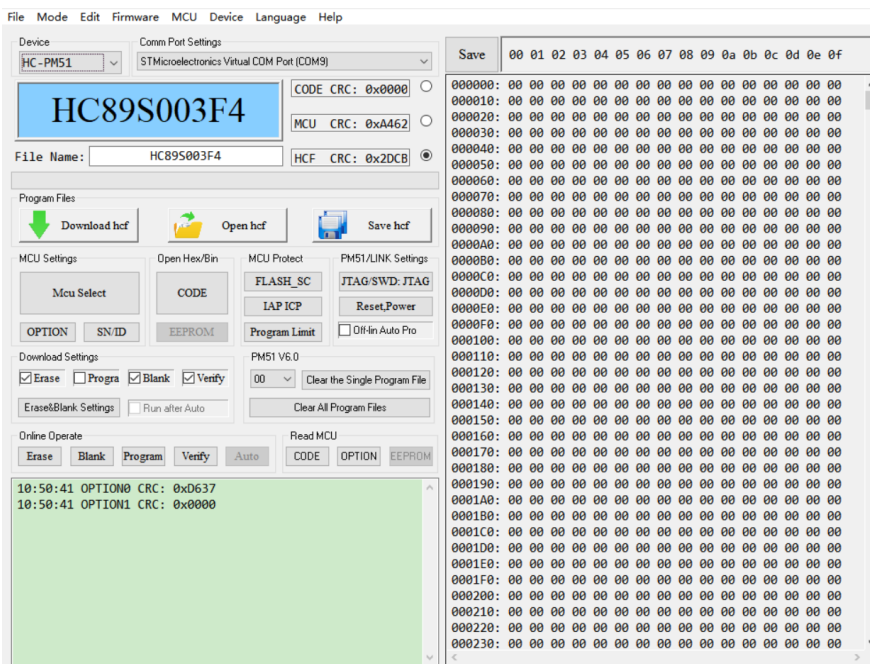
File Mode Edit Firmware MCU Device Language Help

Device
HC-PM51

Comm Port Settings
STMicroelectronics Virtual COM Port (COM9)

HC89S003F4

CODE CRC: 0x0000
MCU CRC: 0xA462
HCF CRC: 0x2DCB

File Name: HC89S003F4

Program Files
Download hcf
Open hcf
Save hcf

MCU Settings
Mcu Select
OPTION
SN/ID

Open Hex/Bin
CODE
EEPROM

MCU Protect
FLASH_SC
IAP ICP
Program Limit

PM51/LINK Settings
JTAG/SWD: JTAG
Reset,Power
Off-lin Auto Pro

Download Settings
Erase
Progra
Blank
Verify
Erase&Blank Settings
Run after Auto

PM51 V6.0
00
Clear the Single Program File
Clear All Program Files

Online Operate
Erase
Blank
Program
Verify
Auto

Read MCU
CODE
OPTION
EEPROM

10:50:41 OPTION0 CRC: 0xD637
10:50:41 OPTION1 CRC: 0x0000

Save

| | 00 | 01 | 02 | 03 | 04 | 05 | 06 | 07 | 08 | 09 | 0a | 0b | 0c | 0d | 0e | 0f |
|---|---|---|---|---|---|---|---|---|---|---|---|---|---|---|---|---|
| 000000: | 00 | 00 | 00 | 00 | 00 | 00 | 00 | 00 | 00 | 00 | 00 | 00 | 00 | 00 | 00 | 00 |
| 000010: | 00 | 00 | 00 | 00 | 00 | 00 | 00 | 00 | 00 | 00 | 00 | 00 | 00 | 00 | 00 | 00 |
| 000020: | 00 | 00 | 00 | 00 | 00 | 00 | 00 | 00 | 00 | 00 | 00 | 00 | 00 | 00 | 00 | 00 |
| 000030: | 00 | 00 | 00 | 00 | 00 | 00 | 00 | 00 | 00 | 00 | 00 | 00 | 00 | 00 | 00 | 00 |
| 000040: | 00 | 00 | 00 | 00 | 00 | 00 | 00 | 00 | 00 | 00 | 00 | 00 | 00 | 00 | 00 | 00 |
| 000050: | 00 | 00 | 00 | 00 | 00 | 00 | 00 | 00 | 00 | 00 | 00 | 00 | 00 | 00 | 00 | 00 |
| 000060: | 00 | 00 | 00 | 00 | 00 | 00 | 00 | 00 | 00 | 00 | 00 | 00 | 00 | 00 | 00 | 00 |
| 000070: | 00 | 00 | 00 | 00 | 00 | 00 | 00 | 00 | 00 | 00 | 00 | 00 | 00 | 00 | 00 | 00 |
| 000080: | 00 | 00 | 00 | 00 | 00 | 00 | 00 | 00 | 00 | 00 | 00 | 00 | 00 | 00 | 00 | 00 |
| 000090: | 00 | 00 | 00 | 00 | 00 | 00 | 00 | 00 | 00 | 00 | 00 | 00 | 00 | 00 | 00 | 00 |
| 0000A0: | 00 | 00 | 00 | 00 | 00 | 00 | 00 | 00 | 00 | 00 | 00 | 00 | 00 | 00 | 00 | 00 |
| 0000B0: | 00 | 00 | 00 | 00 | 00 | 00 | 00 | 00 | 00 | 00 | 00 | 00 | 00 | 00 | 00 | 00 |
| 0000C0: | 00 | 00 | 00 | 00 | 00 | 00 | 00 | 00 | 00 | 00 | 00 | 00 | 00 | 00 | 00 | 00 |
| 0000D0: | 00 | 00 | 00 | 00 | 00 | 00 | 00 | 00 | 00 | 00 | 00 | 00 | 00 | 00 | 00 | 00 |
| 0000E0: | 00 | 00 | 00 | 00 | 00 | 00 | 00 | 00 | 00 | 00 | 00 | 00 | 00 | 00 | 00 | 00 |
| 0000F0: | 00 | 00 | 00 | 00 | 00 | 00 | 00 | 00 | 00 | 00 | 00 | 00 | 00 | 00 | 00 | 00 |
| 000100: | 00 | 00 | 00 | 00 | 00 | 00 | 00 | 00 | 00 | 00 | 00 | 00 | 00 | 00 | 00 | 00 |
| 000110: | 00 | 00 | 00 | 00 | 00 | 00 | 00 | 00 | 00 | 00 | 00 | 00 | 00 | 00 | 00 | 00 |
| 000120: | 00 | 00 | 00 | 00 | 00 | 00 | 00 | 00 | 00 | 00 | 00 | 00 | 00 | 00 | 00 | 00 |
| 000130: | 00 | 00 | 00 | 00 | 00 | 00 | 00 | 00 | 00 | 00 | 00 | 00 | 00 | 00 | 00 | 00 |
| 000140: | 00 | 00 | 00 | 00 | 00 | 00 | 00 | 00 | 00 | 00 | 00 | 00 | 00 | 00 | 00 | 00 |
| 000150: | 00 | 00 | 00 | 00 | 00 | 00 | 00 | 00 | 00 | 00 | 00 | 00 | 00 | 00 | 00 | 00 |
| 000160: | 00 | 00 | 00 | 00 | 00 | 00 | 00 | 00 | 00 | 00 | 00 | 00 | 00 | 00 | 00 | 00 |
| 000170: | 00 | 00 | 00 | 00 | 00 | 00 | 00 | 00 | 00 | 00 | 00 | 00 | 00 | 00 | 00 | 00 |
| 000180: | 00 | 00 | 00 | 00 | 00 | 00 | 00 | 00 | 00 | 00 | 00 | 00 | 00 | 00 | 00 | 00 |
| 000190: | 00 | 00 | 00 | 00 | 00 | 00 | 00 | 00 | 00 | 00 | 00 | 00 | 00 | 00 | 00 | 00 |
| 0001A0: | 00 | 00 | 00 | 00 | 00 | 00 | 00 | 00 | 00 | 00 | 00 | 00 | 00 | 00 | 00 | 00 |
| 0001B0: | 00 | 00 | 00 | 00 | 00 | 00 | 00 | 00 | 00 | 00 | 00 | 00 | 00 | 00 | 00 | 00 |
| 0001C0: | 00 | 00 | 00 | 00 | 00 | 00 | 00 | 00 | 00 | 00 | 00 | 00 | 00 | 00 | 00 | 00 |
| 0001D0: | 00 | 00 | 00 | 00 | 00 | 00 | 00 | 00 | 00 | 00 | 00 | 00 | 00 | 00 | 00 | 00 |
| 0001E0: | 00 | 00 | 00 | 00 | 00 | 00 | 00 | 00 | 00 | 00 | 00 | 00 | 00 | 00 | 00 | 00 |
| 0001F0: | 00 | 00 | 00 | 00 | 00 | 00 | 00 | 00 | 00 | 00 | 00 | 00 | 00 | 00 | 00 | 00 |
| 000200: | 00 | 00 | 00 | 00 | 00 | 00 | 00 | 00 | 00 | 00 | 00 | 00 | 00 | 00 | 00 | 00 |
| 000210: | 00 | 00 | 00 | 00 | 00 | 00 | 00 | 00 | 00 | 00 | 00 | 00 | 00 | 00 | 00 | 00 |
| 000220: | 00 | 00 | 00 | 00 | 00 | 00 | 00 | 00 | 00 | 00 | 00 | 00 | 00 | 00 | 00 | 00 |
| 000230: | 00 | 00 | 00 | 00 | 00 | 00 | 00 | 00 | 00 | 00 | 00 | 00 | 00 | 00 | 00 | 00 |